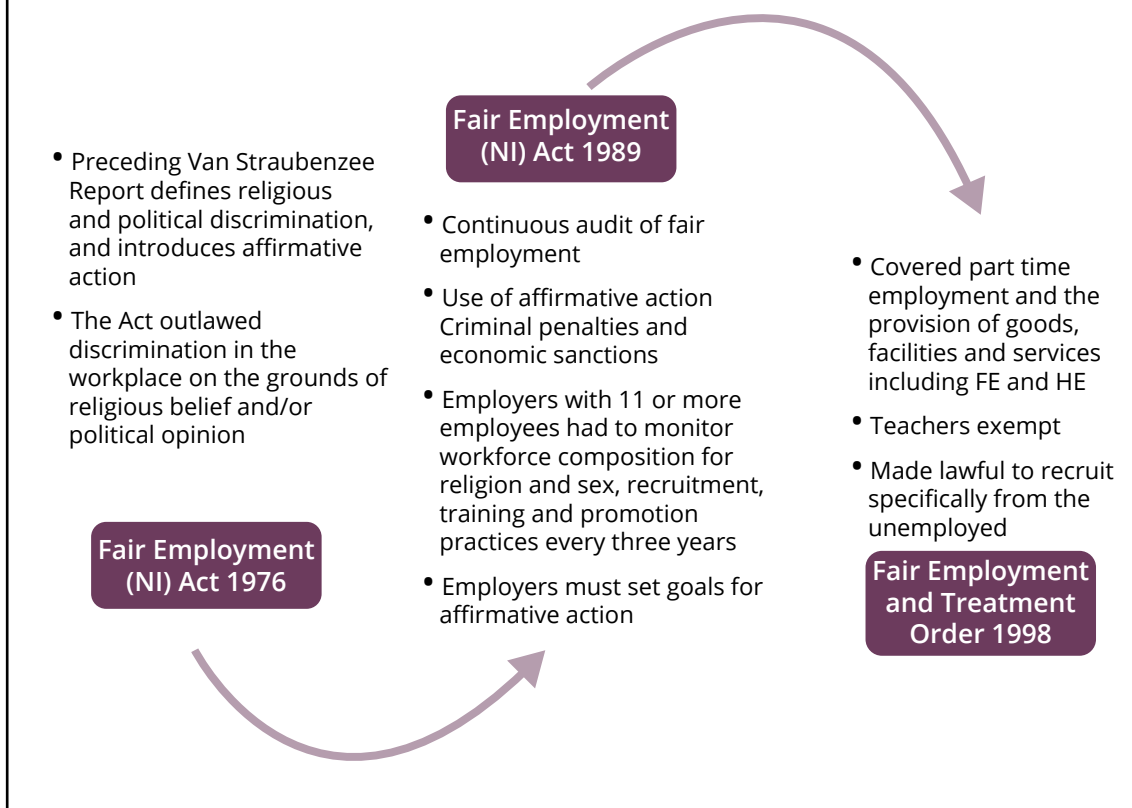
• Preceding Van Straubenzee Report defines religious and political discrimination, and introduces affirmative action

• The Act outlawed discrimination in the workplace on the grounds of religious belief and/or political opinion

Fair Employment (NI) Act 1976

Fair Employment (NI) Act 1989

• Continuous audit of fair employment

• Use of affirmative action Criminal penalties and economic sanctions

• Employers with 11 or more employees had to monitor workforce composition for religion and sex, recruitment, training and promotion practices every three years

• Employers must set goals for affirmative action

• Covered part time employment and the provision of goods, facilities and services including FE and HE

• Teachers exempt

• Made lawful to recruit specifically from the unemployed

Fair Employment and Treatment Order 1998